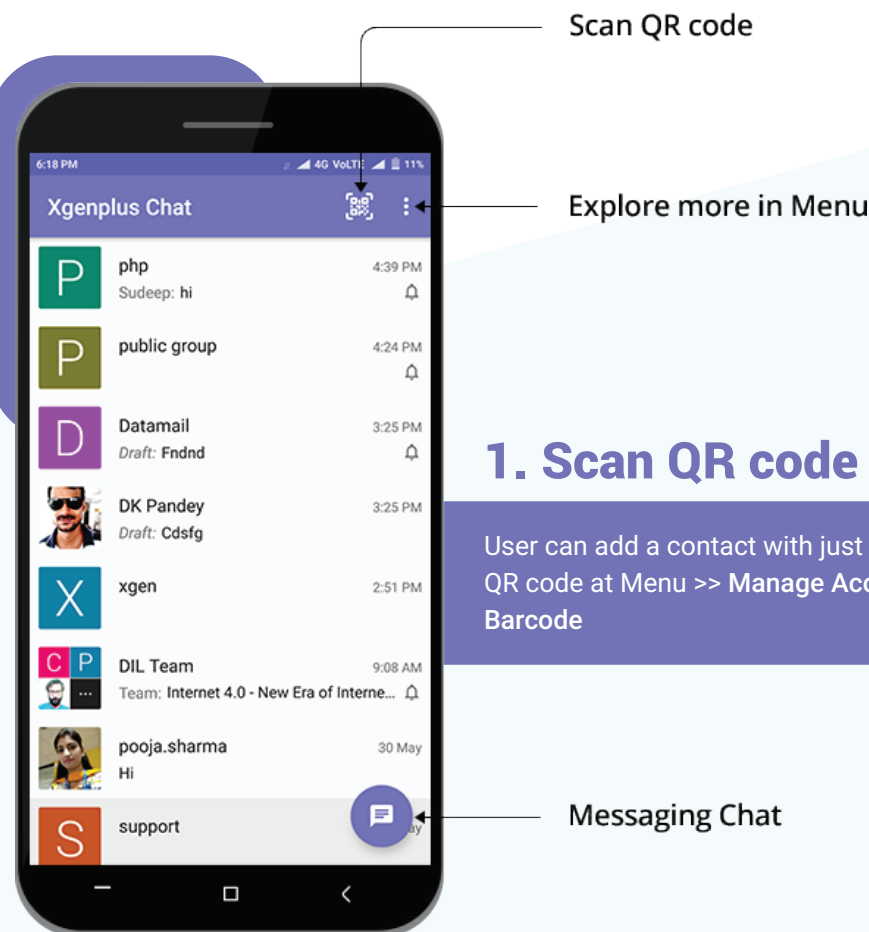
Scan QR code

6:18 PM 4G VoLTE 11%

Xgenplus Chat

Explore more in Menu

P php 4:39 PM
Sudeep: hi

P public group 4:24 PM

D Datamail 3:25 PM
Draft: Fndnd

DK Pandey 3:25 PM
Draft: Cdsfg

X xgen 2:51 PM

C P DIL Team 9:08 AM
Team: Internet 4.0 - New Era of Interne...

pooja.sharma 30 May
Hi

S support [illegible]

1. Scan QR code

User can add a contact with just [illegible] QR code at Menu >> Manage Acc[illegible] Barcode

Messaging Chat